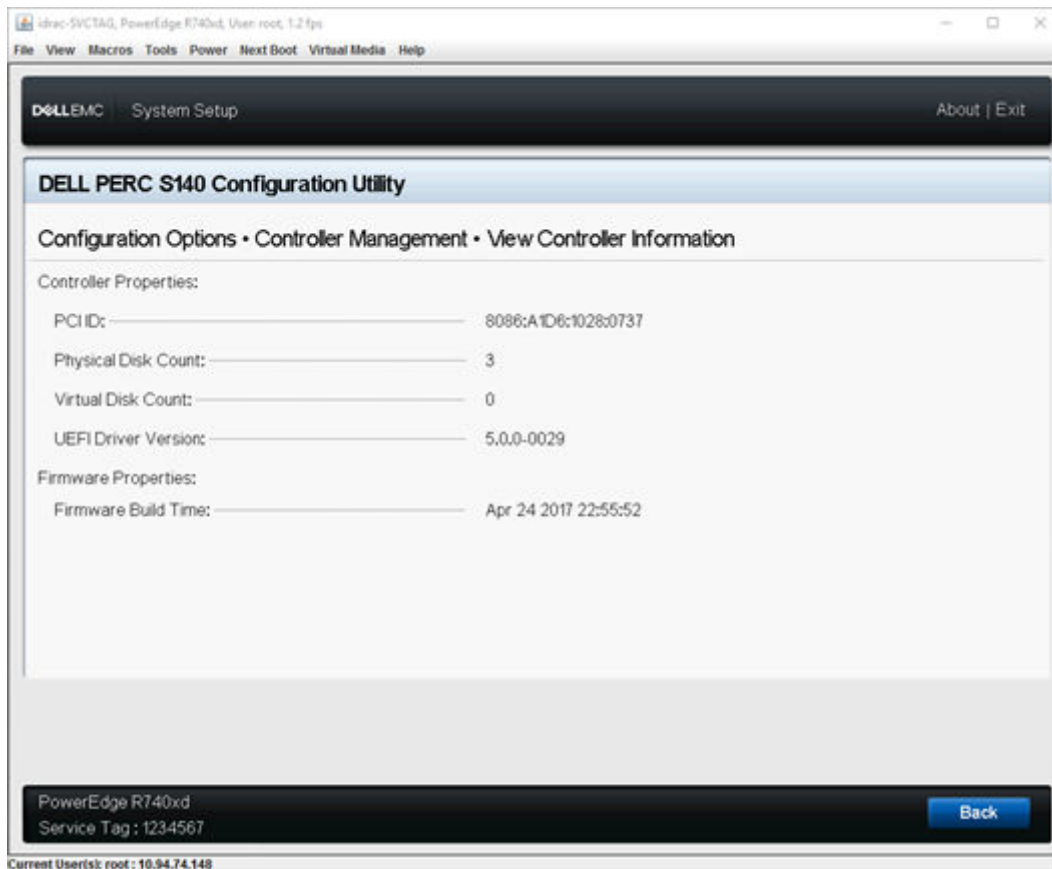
idrac-SVCTAG, PowerEdge R740xd, User: root, 1.2 fps

File View Macros Tools Power Next Boot Virtual Media Help

DELLEMC System Setup

About | Exit

DELL PERC S140 Configuration Utility

Configuration Options • Controller Management • View Controller Information

Controller Properties:

PCI ID: 8086:A1D6:1028:0737

Physical Disk Count: 3

Virtual Disk Count: 0

UEFI Driver Version: 5.0.0-0029

Firmware Properties:

Firmware Build Time: Apr 24 2017 22:55:52

PowerEdge R740xd

Service Tag : 1234567

Back

Current User(s): root : 10.94.74.148